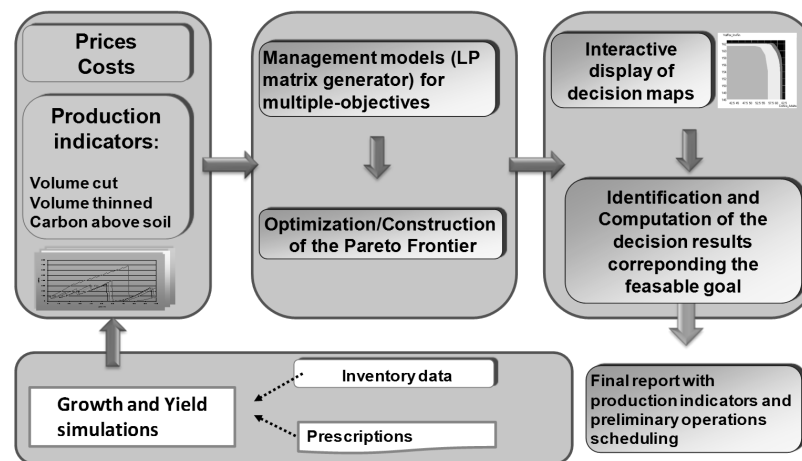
Prices
Costs

Production indicators:

Volume cut
Volume thinned
Carbon above soil

Management models (LP matrix generator) for multiple-objectives

Optimization/Construction of the Pareto Frontier

Interactive display of decision maps

Identification and Computation of the decision results correponding the feasable goal

Final report with production indicators and preliminary operations scheduling

Inventory data

Growth and Yield simulations

Prescriptions